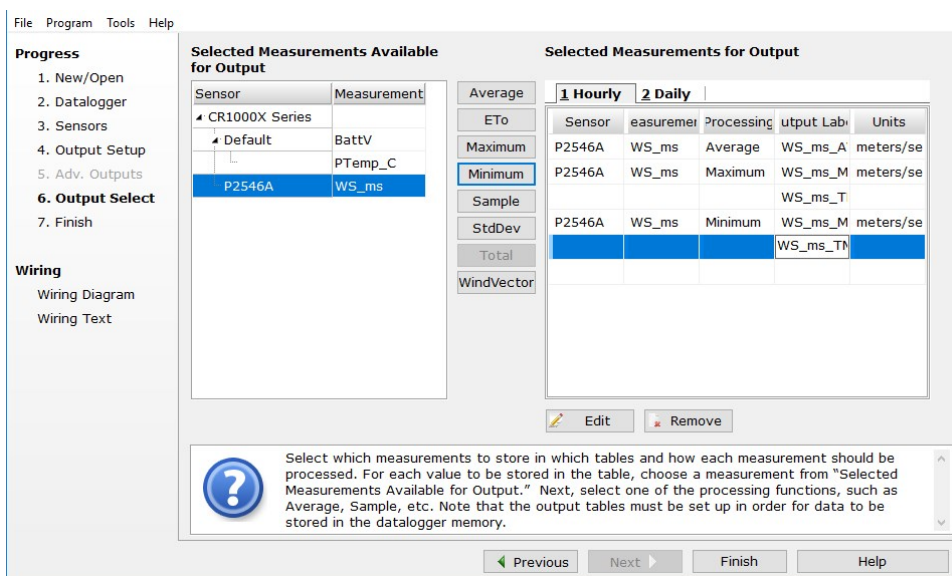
File Program Tools Help

Progress
1. New/Open
2. Datalogger
3. Sensors
4. Output Setup
5. Adv. Outputs
6. Output Select
7. Finish

Wiring
Wiring Diagram
Wiring Text

Selected Measurements Available for Output

| Sensor | Measurement |
|---|---|
| CR1000X Series | |
| Default | BattV |
| | PTemp_C |
| P2546A | WS_ms |

Average
ETo
Maximum
Minimum
Sample
StdDev
Total
WindVector

Selected Measurements for Output

1 Hourly 2 Daily

| Sensor | easuremer | Processing | utput Lab | Units |
|---|---|---|---|---|
| P2546A | WS_ms | Average | WS_ms_A | meters/se |
| P2546A | WS_ms | Maximum | WS_ms_M | meters/se |
| | | | WS_ms_T | |
| P2546A | WS_ms | Minimum | WS_ms_M | meters/se |
| | | | WS_ms_TN | |

Edit Remove

Select which measurements to store in which tables and how each measurement should be processed. For each value to be stored in the table, choose a measurement from "Selected Measurements Available for Output." Next, select one of the processing functions, such as Average, Sample, etc. Note that the output tables must be set up in order for data to be stored in the datalogger memory.

Previous Next Finish Help